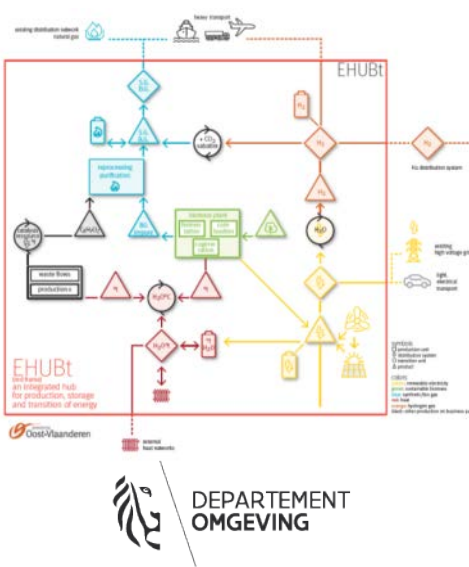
existing distribution network natural gas

heavy transport

EHUBt

LG Bio

CO₂ valuation

H₂

H₂ distribution system

reprocessing purification

biomass plant

H₂

H₂O

existing high voltage grid

light electrical transport

waste flows

production

H₂/CH₄

EHUBt
(Eeklo Harbour)
an integrated hub for production, storage and transition of energy

symbols:
production unit
distribution system
transition unit
product

colors:
yellow: renewable electricity
green: sustainable biomass
blue: synthetic/bio gas
red: heat
orange: hydrogen gas
black: other production or business parks

external heat networks

Provincie Oost-Vlaanderen

DEPARTEMENT
OMGEVING